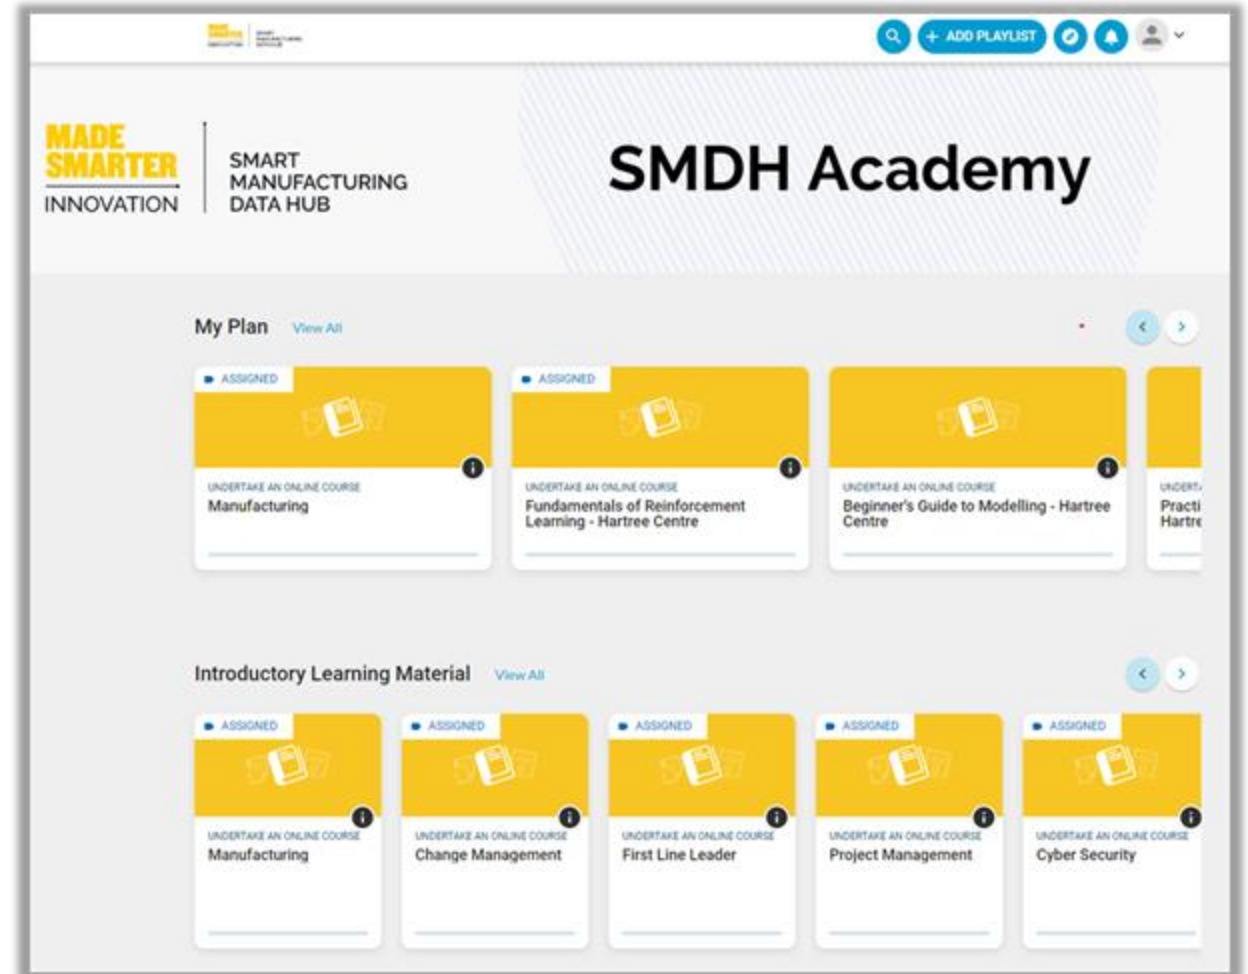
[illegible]

ADD PLAYLIST

MADE SMARTER INNOVATION

SMART MANUFACTURING DATA HUB

SMDH Academy

My Plan View All

ASSIGNED

UNDERTAKE AN ONLINE COURSE
Manufacturing

ASSIGNED

UNDERTAKE AN ONLINE COURSE
Fundamentals of Reinforcement Learning - Hartree Centre

UNDERTAKE AN ONLINE COURSE
Beginner's Guide to Modelling - Hartree Centre

UNDERT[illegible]
Practi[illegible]
Hartre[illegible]

Introductory Learning Material View All

ASSIGNED

UNDERTAKE AN ONLINE COURSE
Manufacturing

ASSIGNED

UNDERTAKE AN ONLINE COURSE
Change Management

ASSIGNED

UNDERTAKE AN ONLINE COURSE
First Line Leader

ASSIGNED

UNDERTAKE AN ONLINE COURSE
Project Management

ASSIGNED

UNDERTAKE AN ONLINE COURSE
Cyber Security